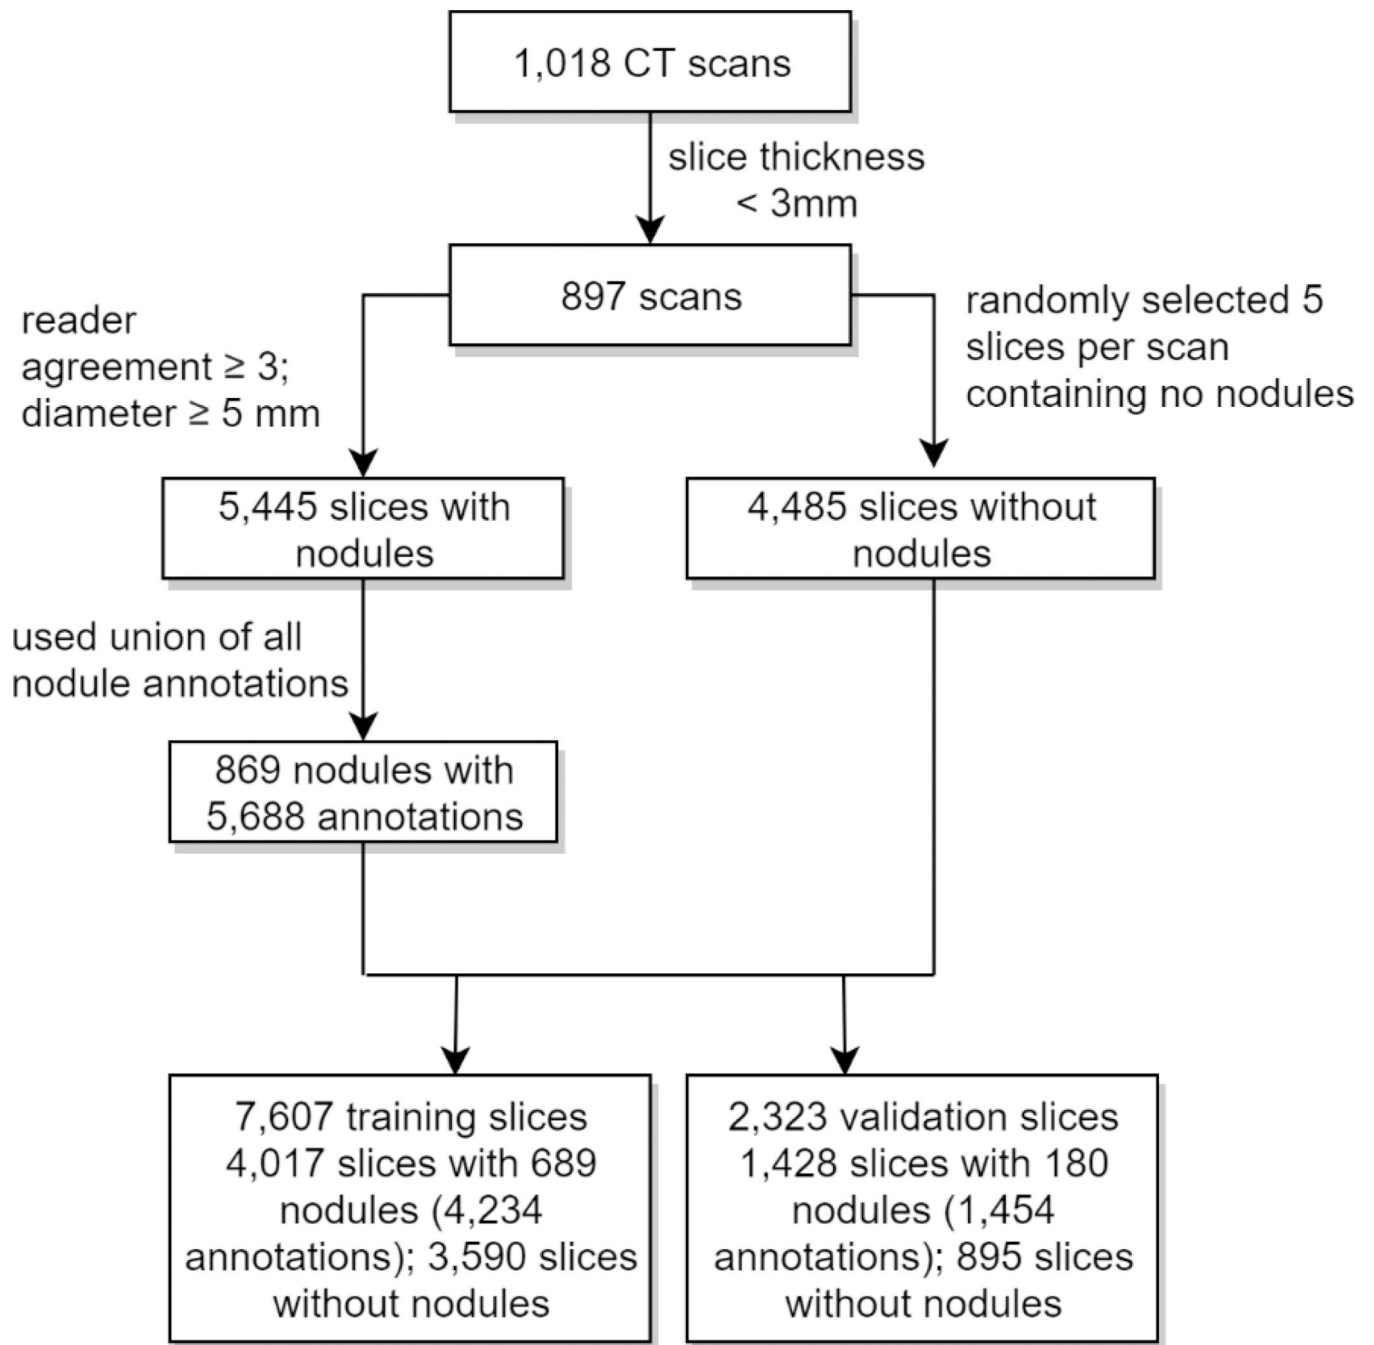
1,018 CT scans

slice thickness < 3mm

897 scans

reader agreement ≥ 3; diameter ≥ 5 mm

randomly selected 5 slices per scan containing no nodules

5,445 slices with nodules

4,485 slices without nodules

used union of all nodule annotations

869 nodules with 5,688 annotations

7,607 training slices
4,017 slices with 689 nodules (4,234 annotations); 3,590 slices without nodules

2,323 validation slices
1,428 slices with 180 nodules (1,454 annotations); 895 slices without nodules